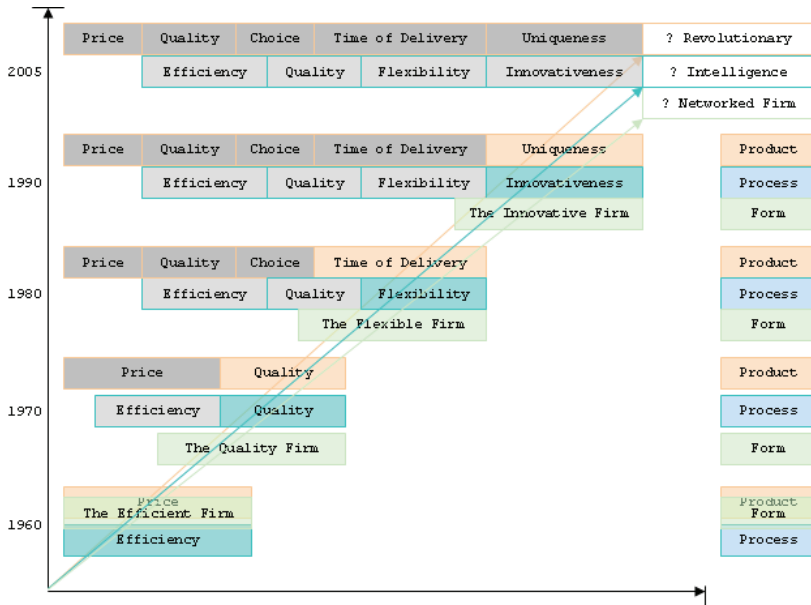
| Price | Quality | Choice | Time of Delivery | Uniqueness | ? Revolutionary |
|---|---|---|---|---|---|

2005

| Efficiency | Quality | Flexibility | Innovativeness | ? Intelligence |
|---|---|---|---|---|

? Networked Firm

| Price | Quality | Choice | Time of Delivery | Uniqueness |
|---|---|---|---|---|

Product

1990

| Efficiency | Quality | Flexibility | Innovativeness |
|---|---|---|---|

Process

The Innovative Firm

Form

| Price | Quality | Choice | Time of Delivery |
|---|---|---|---|

Product

1980

| Efficiency | Quality | Flexibility |
|---|---|---|

Process

The Flexible Firm

Form

| Price | Quality |
|---|---|

Product

1970

| Efficiency | Quality |
|---|---|

Process

The Quality Firm

Form

Price

Product

1960

The Efficient Firm

Form

Efficiency

Process